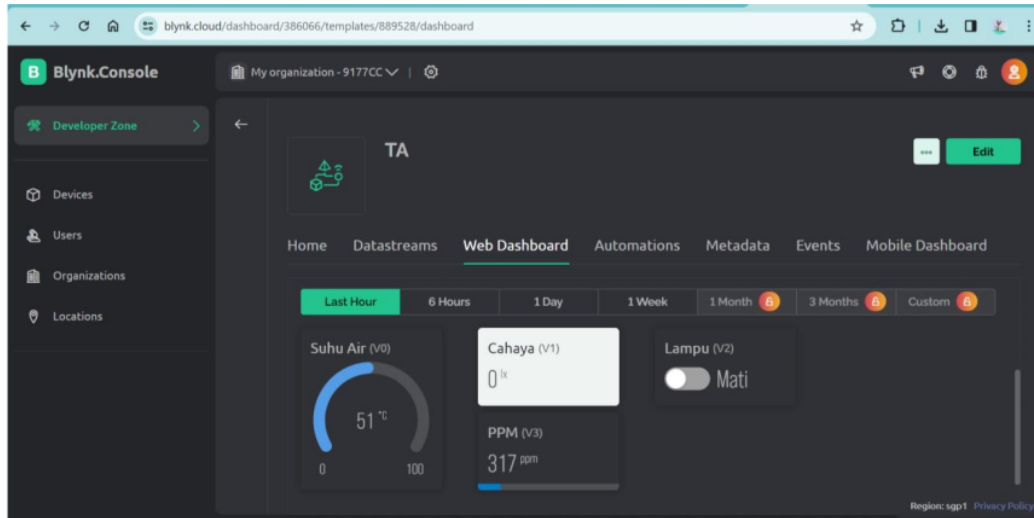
blynk.cloud/dashboard/386066/templates/889528/dashboard

Blynk.Console

My organization - 9177CC

Developer Zone

Devices

Users

Organizations

Locations

TA

...

Edit

Home Datastreams Web Dashboard Automations Metadata Events Mobile Dashboard

Last Hour | 6 Hours | 1 Day | 1 Week | 1 Month | 3 Months | Custom

Suhu Air (V0)

51 °C

0 100

Cahaya (V1)

0 lx

Lampu (V2)

Mati

PPM (V3)

317 ppm

Region: sgp1 Privacy Policy